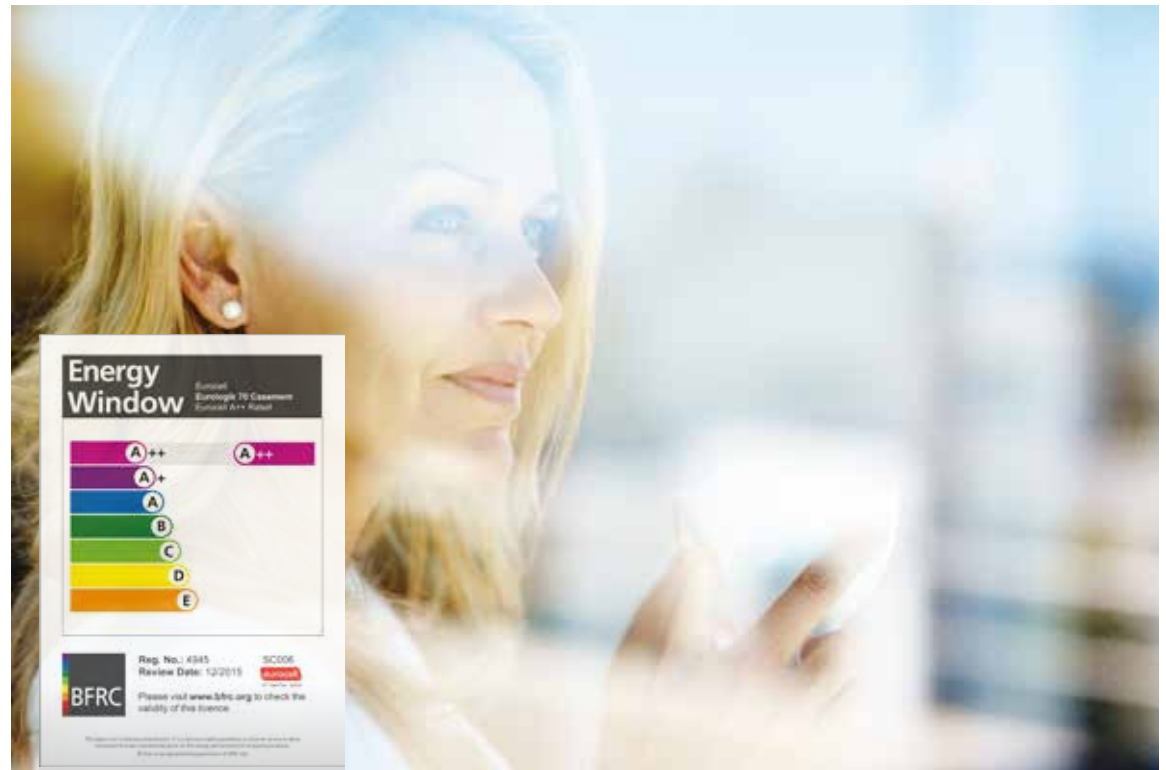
Energy Window

Eurocell
Eurologic 70 Casement
Eurocell A++ Rated

A++
A++
A+
A
B
C
D
E

BFRC

Reg. No.: 4945
Review Date: 12/2015

SC006
eurocell

Please visit www.bfrc.org to check the validity of this licence.

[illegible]